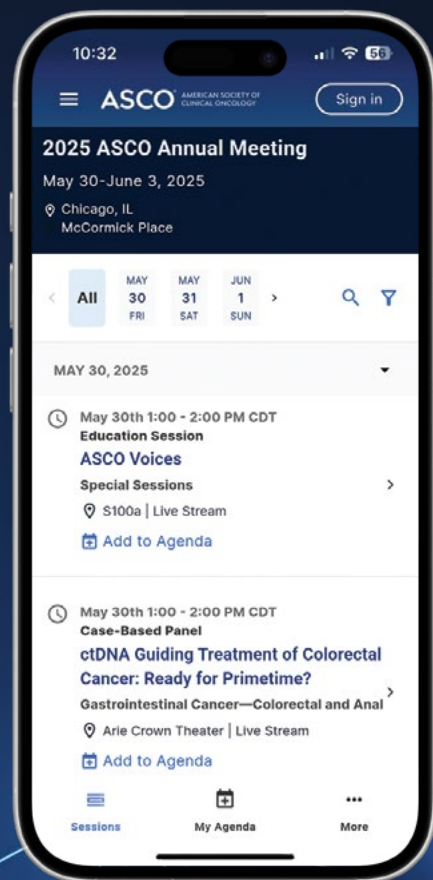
10:32

56

ASCO AMERICAN SOCIETY OF CLINICAL ONCOLOGY

Sign in

2025 ASCO Annual Meeting

May 30-June 3, 2025

Chicago, IL
McCormick Place

All

MAY 30 FRI

MAY 31 SAT

JUN 1 SUN

MAY 30, 2025

May 30th 1:00 - 2:00 PM CDT
Education Session
ASCO Voices
Special Sessions
S100a | Live Stream
Add to Agenda

May 30th 1:00 - 2:00 PM CDT
Case-Based Panel
ctDNA Guiding Treatment of Colorectal Cancer: Ready for Primetime?
Gastrointestinal Cancer—Colorectal and Anal
Arie Crown Theater | Live Stream
Add to Agenda

Sessions

My Agenda

More